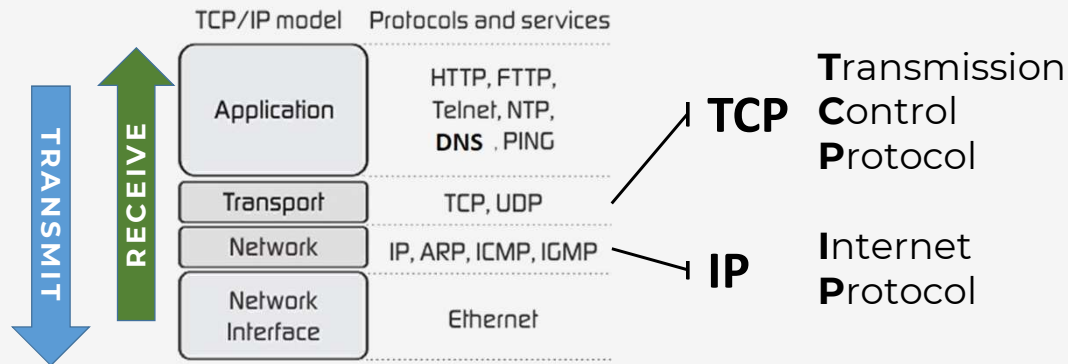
TRANSMIT

RECEIVE

| TCP/IP model | Protocols and services |
|---|---|
| Application | HTTP, FTTP, Telnet, NTP, DNS . PING |
| Transport | TCP, UDP |
| Network | IP, ARP, ICMP, IGMP |
| Network Interface | Ethernet |

TCP

Transmission Control Protocol

IP

Internet Protocol